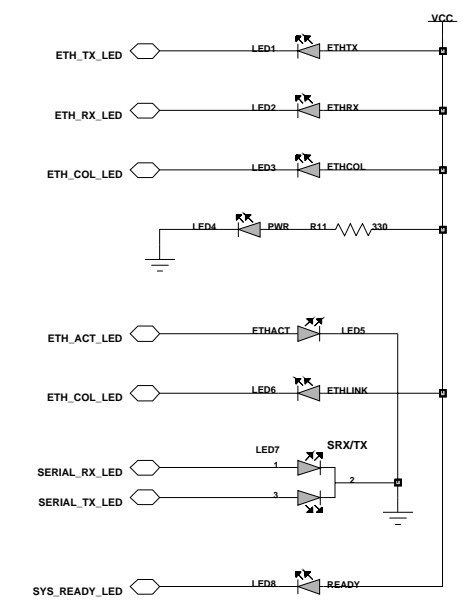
VCC

ETH_TX_LED
LED1
ETHTX

ETH_RX_LED
LED2
ETHRX

ETH_COL_LED
LED3
ETHCOL

LED4
PWR
R11
330

ETH_ACT_LED
ETHACT
LED5

ETH_COL_LED
LED6
ETHLINK

LED7
SRX/TX
SERIAL_RX_LED
1
2
SERIAL_TX_LED
3

SYS_READY_LED
LED8
READY